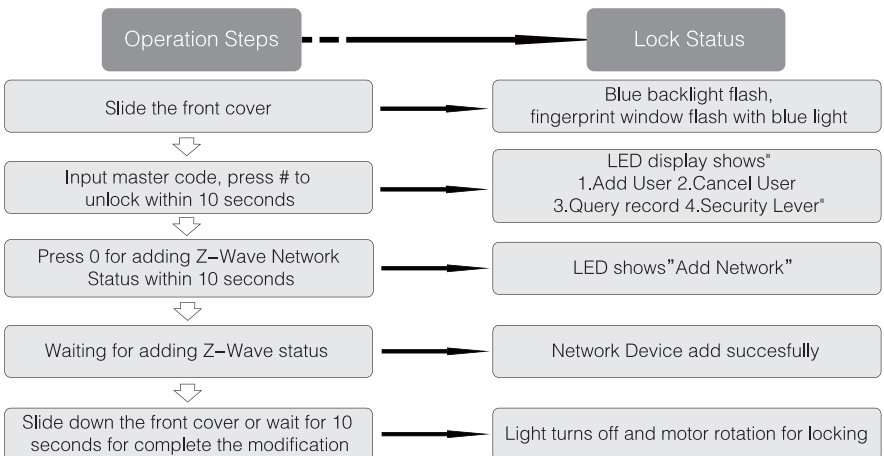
Operation Steps

Lock Status

Slide the front cover

Blue backlight flash, fingerprint window flash with blue light

Input master code, press # to unlock within 10 seconds

LED display shows" 1.Add User 2.Cancel User 3.Query record 4.Security Lever"

Press 0 for adding Z-Wave Network Status within 10 seconds

LED shows"Add Network"

Waiting for adding Z-Wave status

Network Device add succesfully

Slide down the front cover or wait for 10 seconds for complete the modification

Light turns off and motor rotation for locking